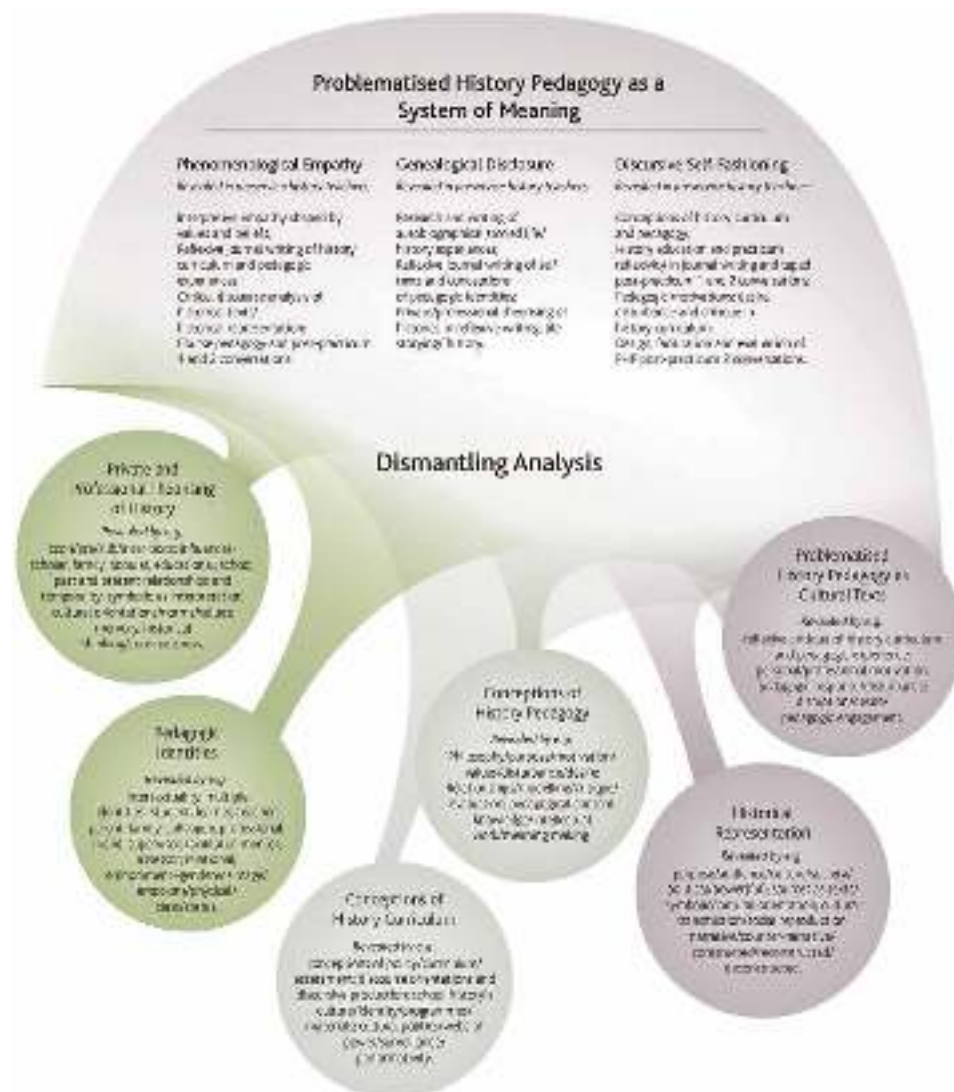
Problematised History Pedagogy as a System of Meaning

Phenomenological Empathy
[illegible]

Interpretive empathy driven by values and beliefs
Reflexive journal writing of history curriculum and pedagogic experiences
Critical discourse analysis of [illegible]
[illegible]
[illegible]

Genealogical Disclosure
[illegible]

Research and writing of autobiographical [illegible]
History experiences
Reflexive journal writing of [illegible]
of pedagogic identities
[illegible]

Discursive Self-Fashioning
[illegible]

Conceptions of history curriculum and pedagogy
History education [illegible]
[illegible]
Pedagogic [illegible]
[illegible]
History curriculum
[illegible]

Dismantling Analysis

Private and Professional Learning of History
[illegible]

Pedagogic Identities
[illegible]

Conceptions of History Pedagogy
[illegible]

Conceptions of History Curriculum
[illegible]

Problematised History Pedagogy in Cultural Texts
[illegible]

Historical Representation
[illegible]